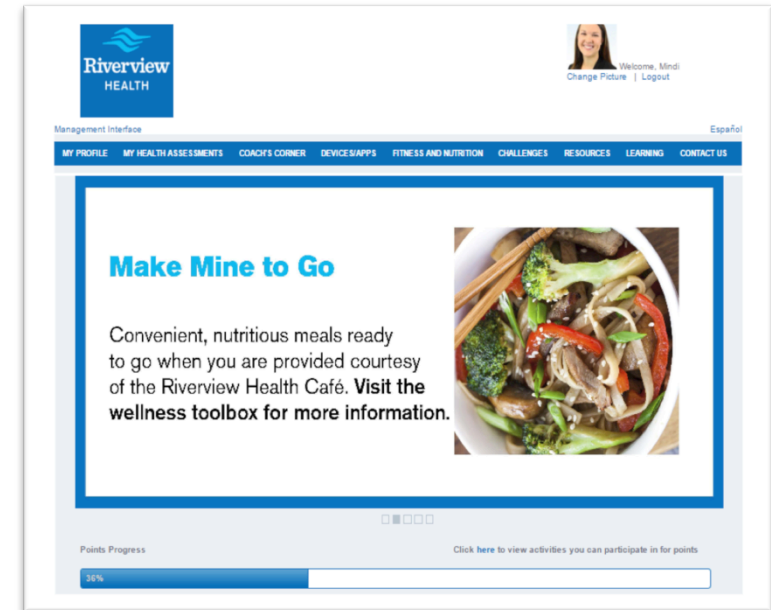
Riverview HEALTH

Welcome, Mindi
Change Picture | Logout

Management Interface

Español

MY PROFILE MY HEALTH ASSESSMENTS COACH'S CORNER DEVICES/APPS FITNESS AND NUTRITION CHALLENGES RESOURCES LEARNING CONTACT US

Make Mine to Go

Convenient, nutritious meals ready to go when you are provided courtesy of the Riverview Health Café. Visit the wellness toolbox for more information.

Points Progress

Click here to view activities you can participate in for points

36%